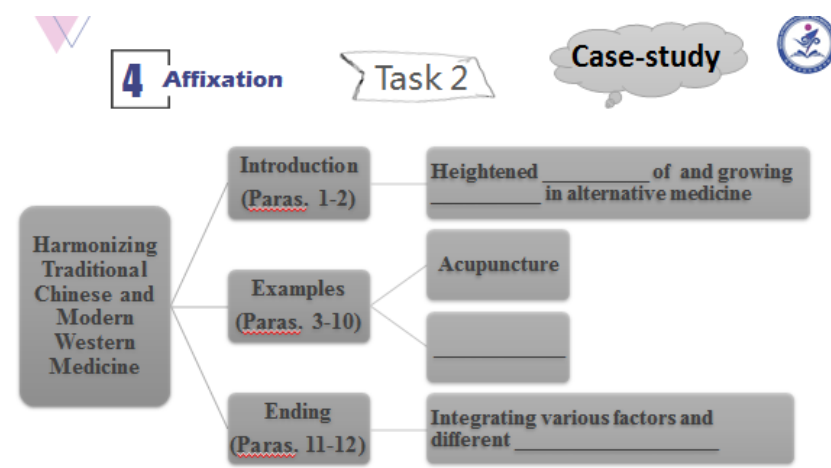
4 Affixation

Task 2

Case-study

Harmonizing Traditional Chinese and Modern Western Medicine

Introduction (Paras. 1-2)

Heightened __________ of and growing __________ in alternative medicine

Examples (Paras. 3-10)

Acupuncture

____________

Ending (Paras. 11-12)

Integrating various factors and different ____________________